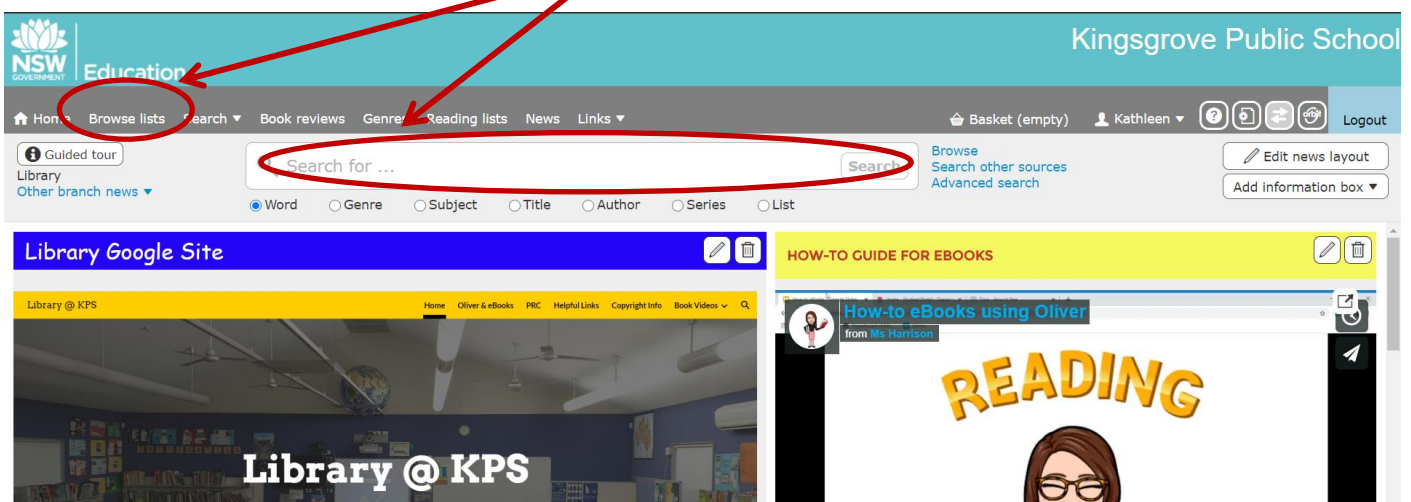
NSW GOVERNMENT Education

Kingsgrove Public School

Home Browse lists Search ▾ Book reviews Genres Reading lists News Links ▾

Basket (empty) Kathleen ▾ Logout

Guided tour
Library
Other branch news ▾

Search for ... Search

Word Genre Subject Title Author Series List

Browse
Search other sources
Advanced search

Edit news layout
Add information box ▾

Library Google Site

Library @ KPS Home Oliver & eBooks PRC Helpful Links Copyright Info Book Videos

Library @ KPS

HOW-TO GUIDE FOR EBOOKS

How-to eBooks using Oliver
from Ms Harrison

READING